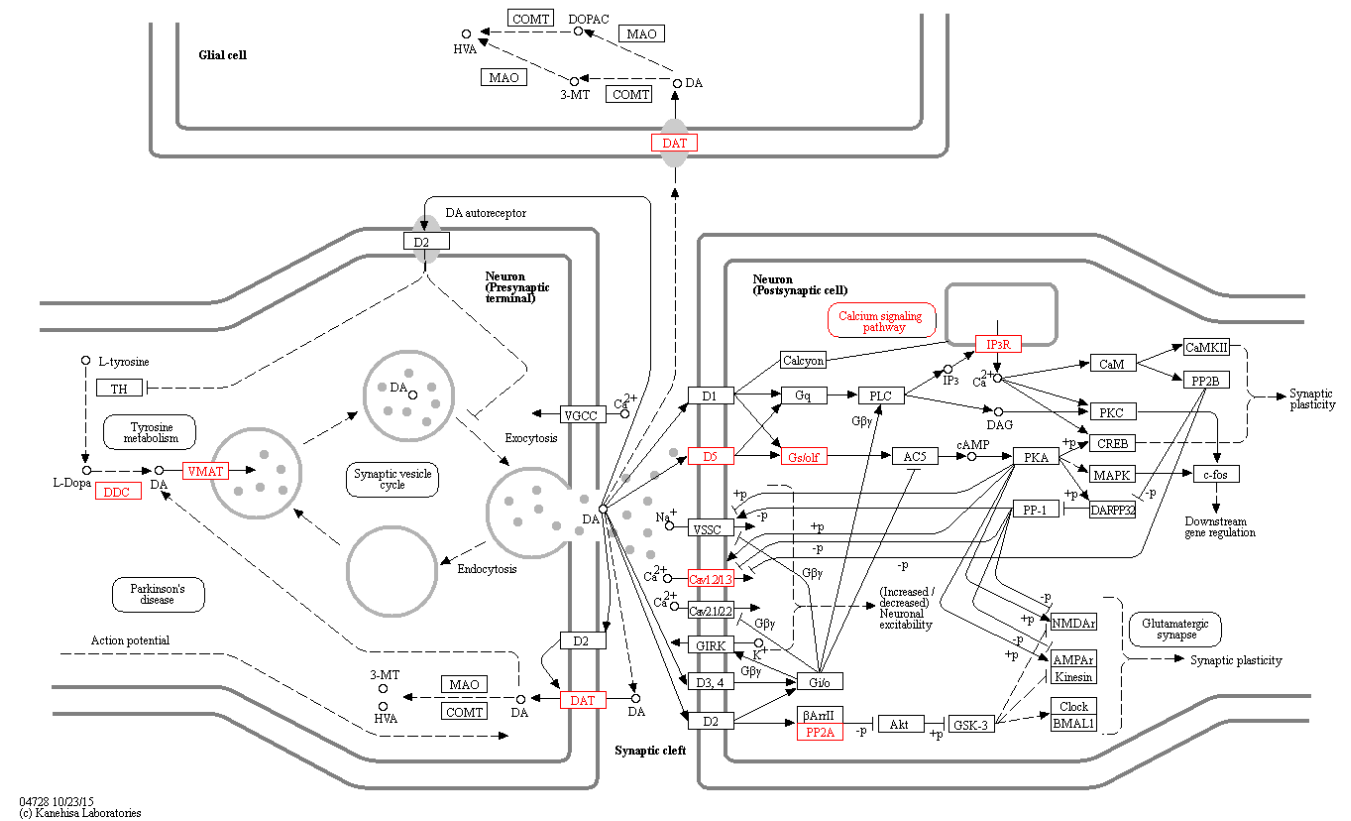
Glial cell

COMT
DOPAC
MAO
HVA
MAO
3-MT
COMT
DA
DAT

DA autoreceptor
D2

Neuron (Presynaptic terminal)

L-tyrosine
TH
DA
Tyrosine metabolism
VGCC
$Ca^{2+}$
Exocytosis
Synaptic vesicle cycle
L-Dopa
VMAT
DA
DDC
DA
Endocytosis
Parkinson's disease
Action potential
D2
3-MT
MAO
HVA
COMT
DA
DAT
DA
Synaptic cleft

Neuron (Postsynaptic cell)
Calcium signaling pathway
IP3R
Calcyon
D1
Gq
PLC
IP3
$Ca^{2+}$
CaM
CaMKII
PP2B
Synaptic plasticity
DAG
PKC
Gβγ
D5
Gs/olf
AC5
cAMP
PKA
+p
CREB
MAPK
c-fos
+p
+p
-p
PP-1
DARPP32
-p
Downstream gene regulation
$Na^{+}$
VSSC
+p
-p
-p
$Ca^{2+}$
Cav1.2/1.3
Gβγ
$Ca^{2+}$
Cav2.1/2.2
Gβγ
(Increased / decreased) Neuronal excitability
GIRK
$K^{+}$
Gβγ
D3, 4
Gi/o
D2
βArrII
PP2A
-p
Akt
+p
GSK-3
-p
+p
NMDAr
-p
+p
AMPAr
Kinesin
Clock
BMAL1
Glutamatergic synapse
Synaptic plasticity

04728 10/23/15
(c) Kanehisa Laboratories